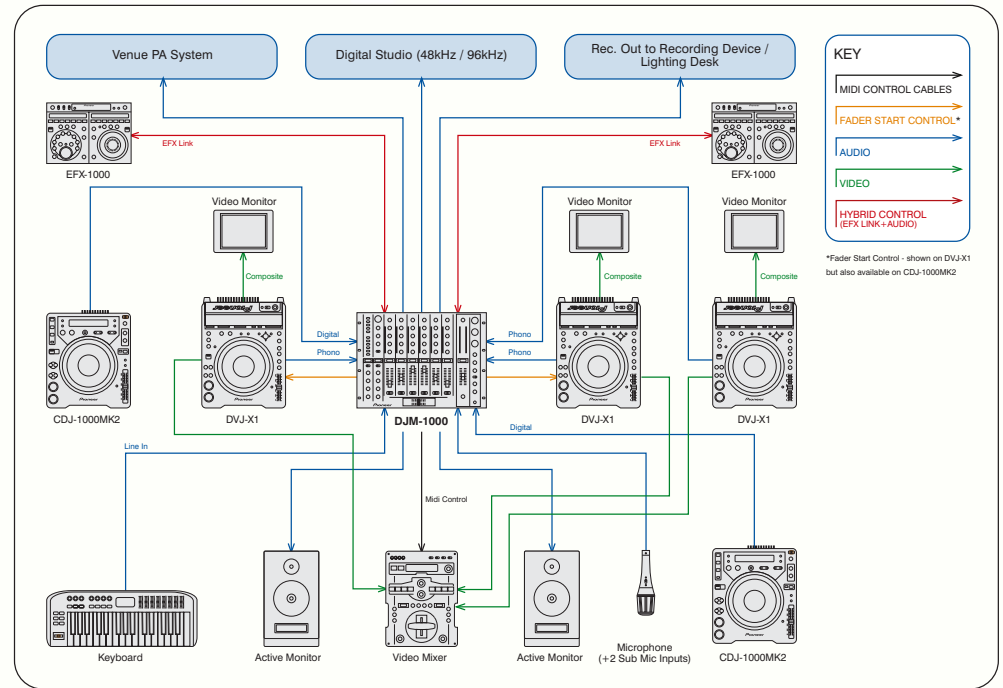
Venue PA System

Digital Studio (48kHz / 96kHz)

Rec. Out to Recording Device / Lighting Desk

KEY

MIDI CONTROL CABLES

FADER START CONTROL*

AUDIO

VIDEO

HYBRID CONTROL (EFX LINK+AUDIO)

*Fader Start Control - shown on DVJ-X1 but also available on CDJ-1000MK2

EFX Link

EFX Link

EFX-1000

EFX-1000

Video Monitor

Video Monitor

Video Monitor

Composite

Composite

Composite

Digital

Phono

Phono

Phono

Digital

CDJ-1000MK2

DVJ-X1

DJM-1000

DVJ-X1

DVJ-X1

Line In

Midi Control

Keyboard

Active Monitor

Video Mixer

Active Monitor

Microphone (+2 Sub Mic Inputs)

CDJ-1000MK2